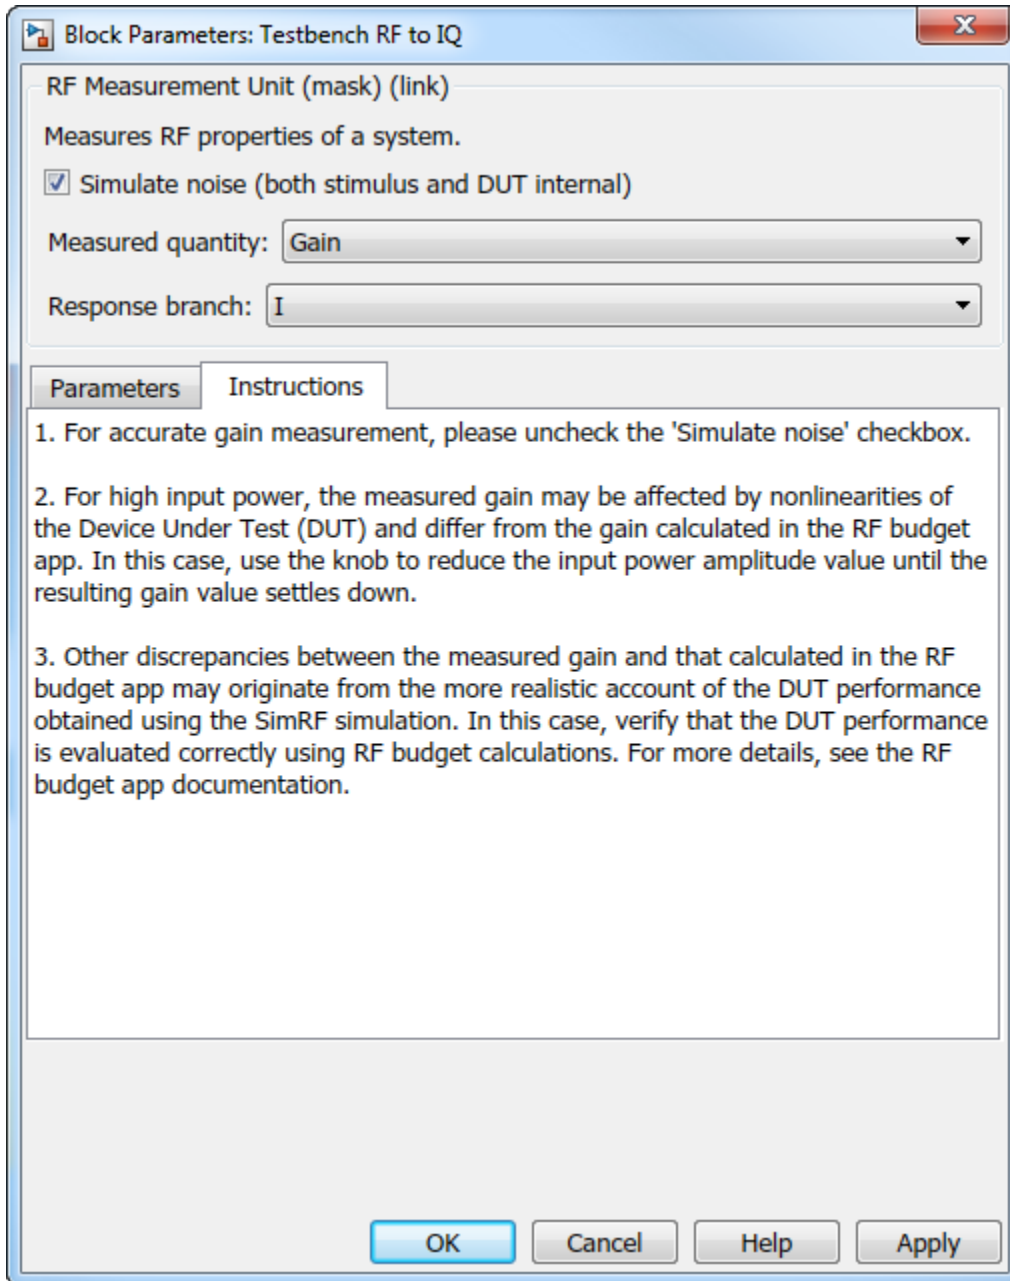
Block Parameters: Testbench RF to IQ

RF Measurement Unit (mask) (link)

Measures RF properties of a system.

Simulate noise (both stimulus and DUT internal)

Measured quantity: Gain

Response branch: I

Parameters

Instructions

1. For accurate gain measurement, please uncheck the 'Simulate noise' checkbox.

2. For high input power, the measured gain may be affected by nonlinearities of the Device Under Test (DUT) and differ from the gain calculated in the RF budget app. In this case, use the knob to reduce the input power amplitude value until the resulting gain value settles down.

3. Other discrepancies between the measured gain and that calculated in the RF budget app may originate from the more realistic account of the DUT performance obtained using the SimRF simulation. In this case, verify that the DUT performance is evaluated correctly using RF budget calculations. For more details, see the RF budget app documentation.

OK

Cancel

Help

Apply